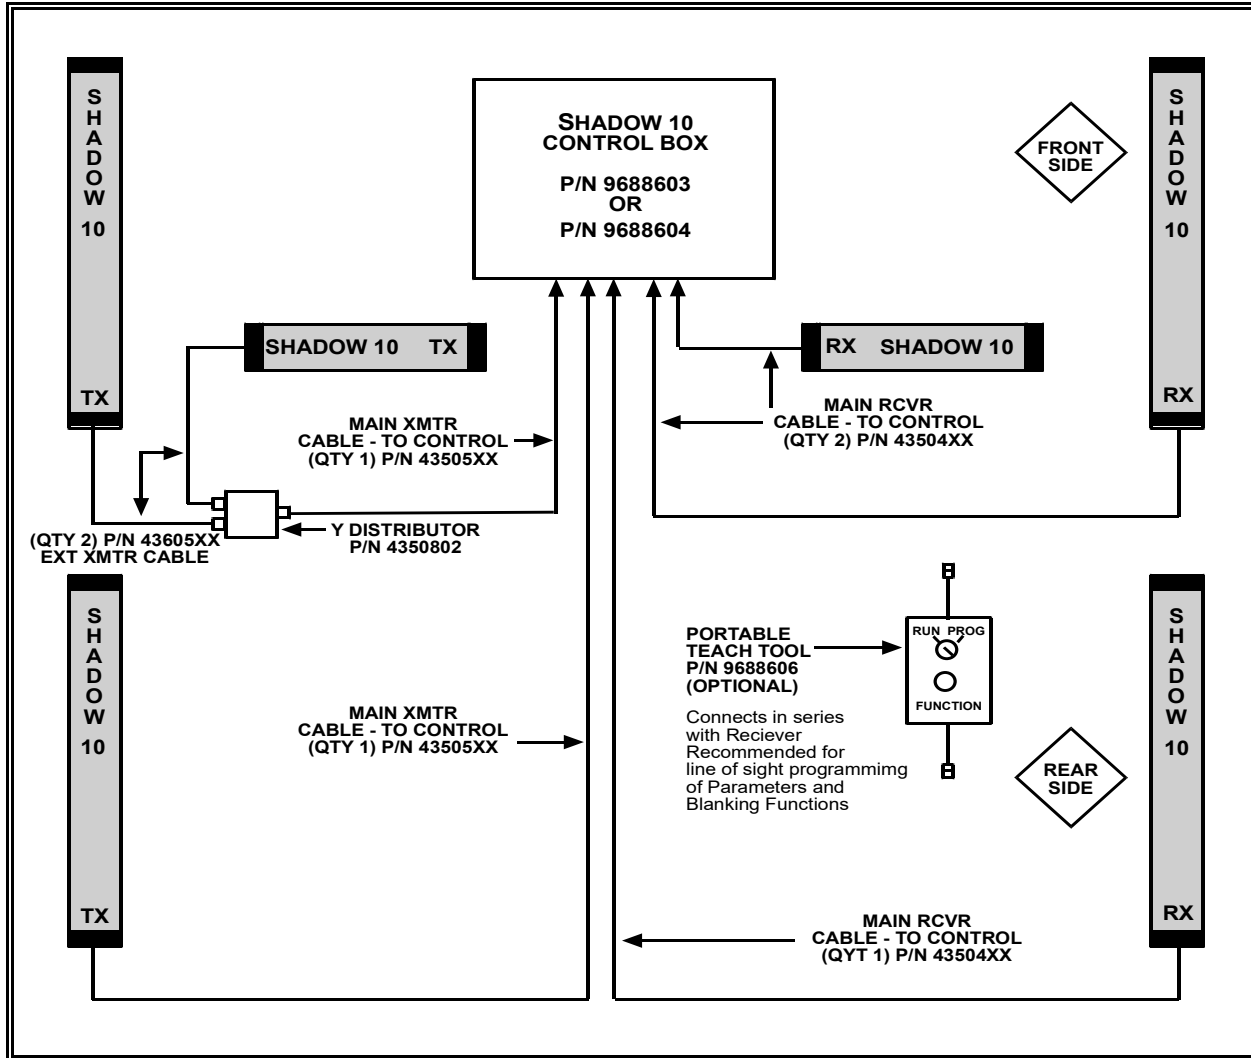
SHADOW 10

TX

SHADOW 10 CONTROL BOX

P/N 9688603 OR P/N 9688604

FRONT SIDE

SHADOW 10

RX

SHADOW 10 TX

RX SHADOW 10

MAIN XMTR CABLE - TO CONTROL (QTY 1) P/N 43505XX

MAIN RCVR CABLE - TO CONTROL (QTY 2) P/N 43504XX

(QTY 2) P/N 43605XX EXT XMTR CABLE

Y DISTRIBUTOR P/N 4350802

SHADOW 10

TX

PORTABLE TEACH TOOL P/N 9688606 (OPTIONAL)

Connects in series with Reciever Recommended for line of sight programmimg of Parameters and Blanking Functions

RUN PROG

FUNCTION

REAR SIDE

SHADOW 10

RX

MAIN XMTR CABLE - TO CONTROL (QTY 1) P/N 43505XX

MAIN RCVR CABLE - TO CONTROL (QYT 1) P/N 43504XX